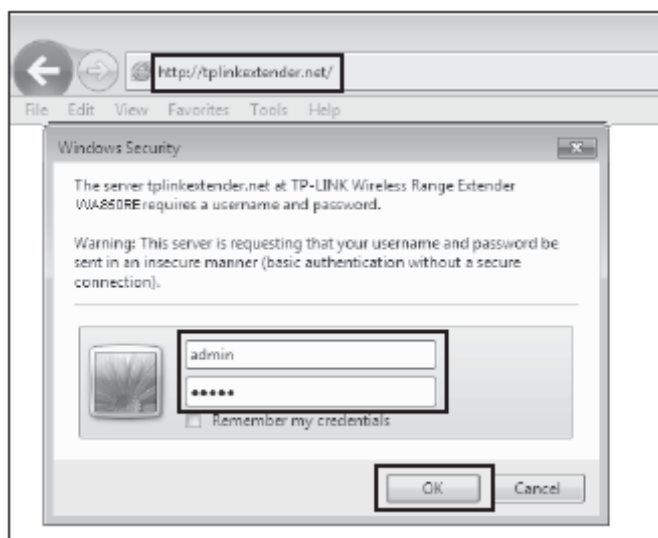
http://tplinkextender.net/

File Edit View Favorites Tools Help

Windows Security

The server tplinkextender.net at TP-LINK Wireless Range Extender WA850RE requires a username and password.

Warning: This server is requesting that your username and password be sent in an insecure manner (basic authentication without a secure connection).

admin

•••••

Remember my credentials

OK

Cancel